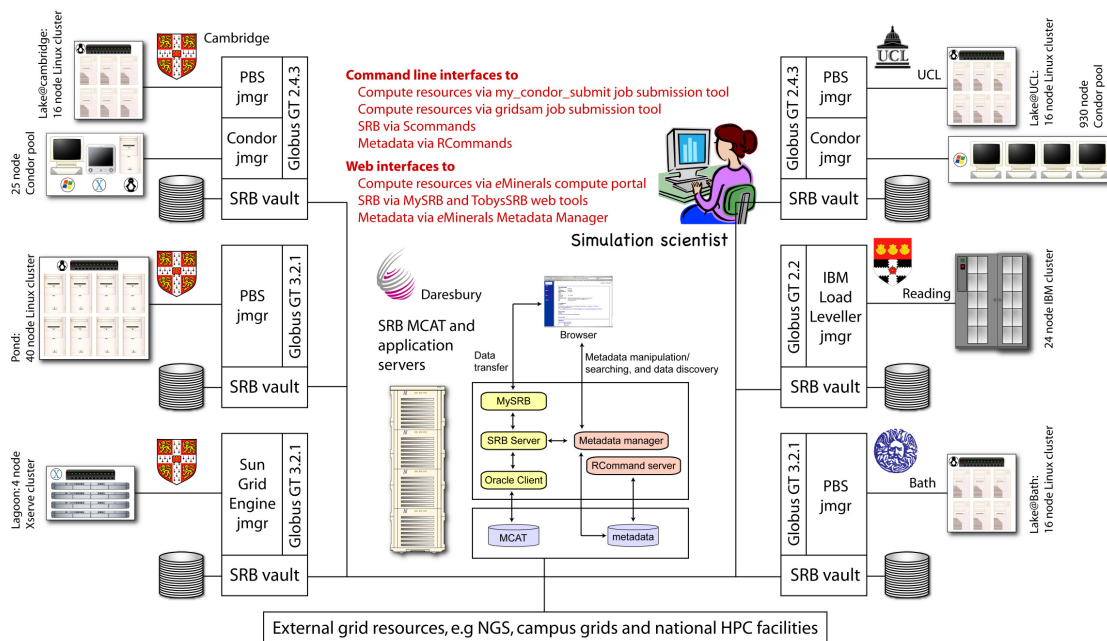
Lake@cambridge:
16 node Linux cluster

Cambridge

PBS
jmgr

Condor
jmgr

Globus GT 2.4.3

25 node
Condor pool

SRB vault

Command line interfaces to
Compute resources via my_condor_submit job submission tool
Compute resources via gridsam job submission tool
SRB via Scommands
Metadata via RCommands

Web interfaces to
Compute resources via eMinerals compute portal
SRB via MySRB and TobysSRB web tools
Metadata via eMinerals Metadata Manager

Simulation scientist

UCL

PBS
jmgr

Condor
jmgr

Globus GT 2.4.3

Lake@UCL:
16 node Linux cluster

930 node
Condor pool

SRB vault

Pond:
40 node Linux cluster

PBS
jmgr

Globus GT 3.2.1

SRB vault

Daresbury

SRB MCAT and
application
servers

Browser

Data
transfer

Metadata manipulation/
searching, and data discovery

MySRB

SRB Server

Metadata manager

RCommand server

Oracle Client

MCAT

metadata

IBM
Load
Leveller
jmgr

Globus GT 2.2

Reading

24 node IBM cluster

SRB vault

Lagoon: 4 node
Xserve cluster

Sun
Grid
Engine
jmgr

Globus GT 3.2.1

SRB vault

PBS
jmgr

Globus GT 3.2.1

Bath

Lake@Bath:
16 node Linux cluster

SRB vault

External grid resources, e.g NGS, campus grids and national HPC facilities